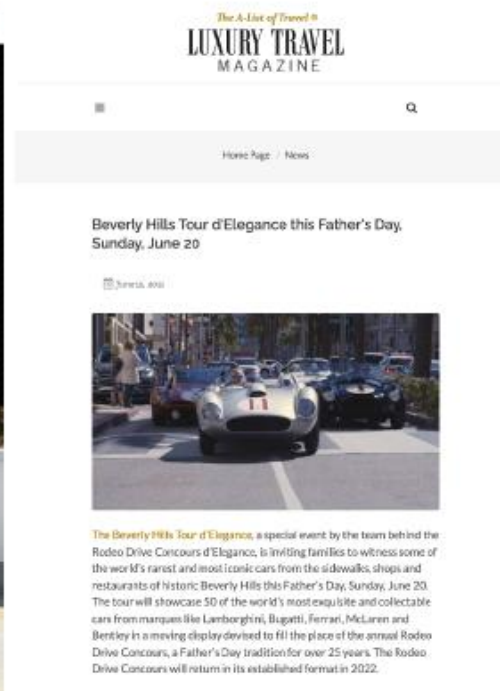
The A-List of Travel ®
LUXURY TRAVEL
MAGAZINE

Home Page / News

Beverly Hills Tour d'Elegance this Father's Day, Sunday, June 20

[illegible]

The Beverly Hills Tour d'Elegance, a special event by the team behind the Rodeo Drive Concours d'Elegance, is inviting families to witness some of the world's rarest and most iconic cars from the sidewalks, shops and restaurants of historic Beverly Hills this Father's Day, Sunday, June 20. The tour will showcase 50 of the world's most exquisite and collectable cars from marques like Lamborghini, Bugatti, Ferrari, McLaren and Bentley in a moving display devised to fill the place of the annual Rodeo Drive Concours, a Father's Day tradition for over 25 years. The Rodeo Drive Concours will return in its established format in 2022.